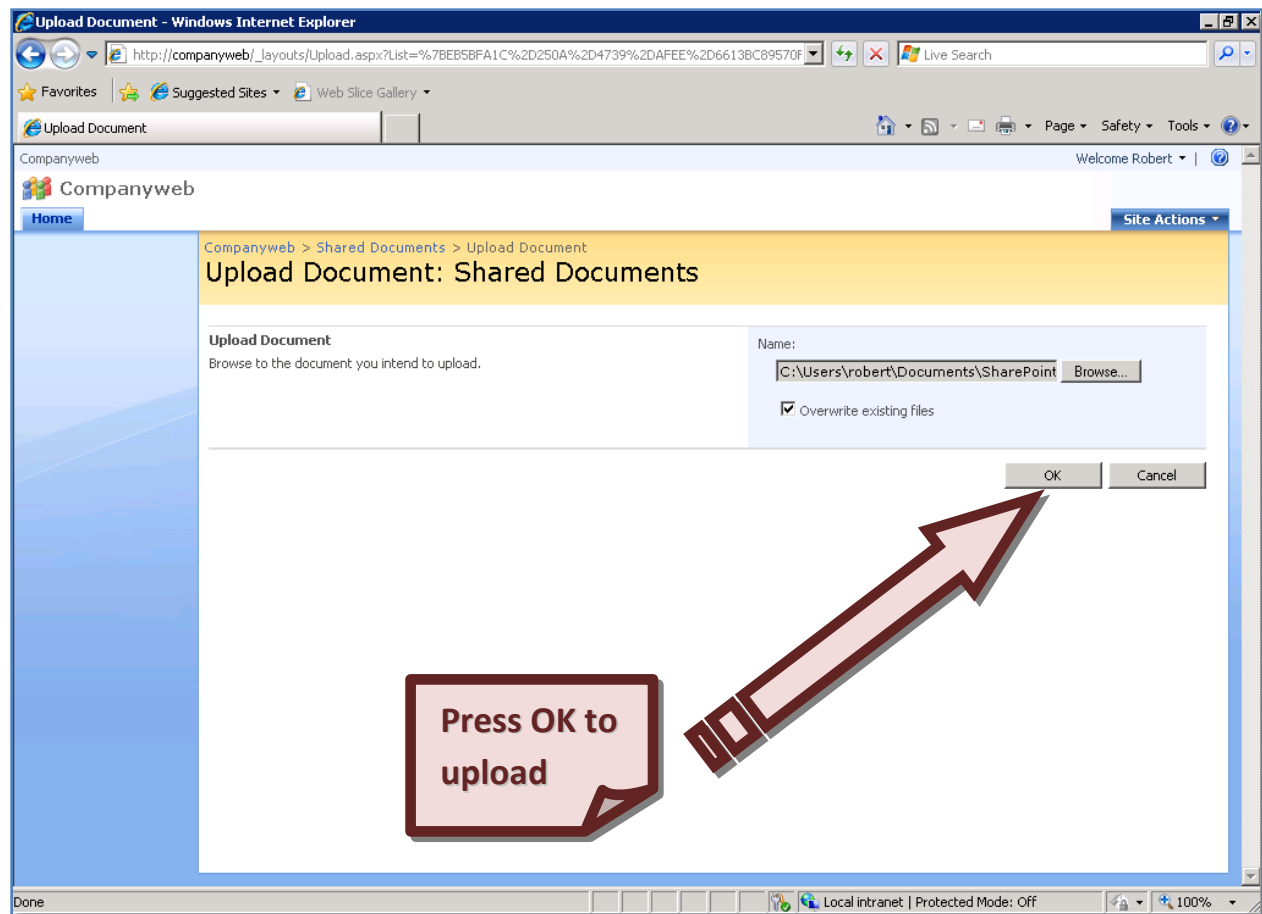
Upload Document - Windows Internet Explorer

http://companyweb/_layouts/Upload.aspx?List=%7BEB5BFA1C%2D250A%2D4739%2DAFEE%2D6613BC89570F

Live Search

Favorites | Suggested Sites ▾ | Web Slice Gallery ▾

Upload Document

Page ▾ Safety ▾ Tools ▾

Companyweb

Welcome Robert ▾ |

Companyweb

Home

Site Actions ▾

Companyweb > Shared Documents > Upload Document

Upload Document: Shared Documents

Upload Document

Browse to the document you intend to upload.

Name:

C:\Users\robert\Documents\SharePoint

Browse...

Overwrite existing files

OK

Cancel

Press OK to upload

Done

Local intranet | Protected Mode: Off

100%